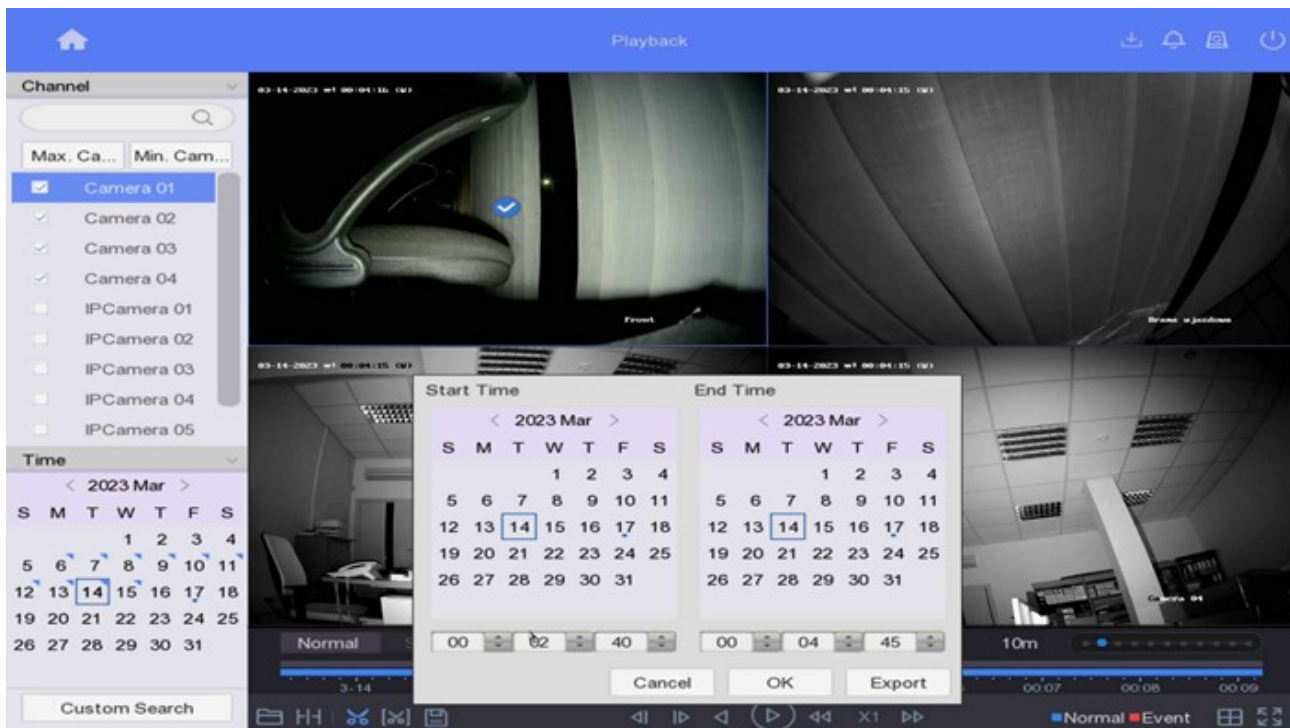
Playback

Channel

Max. Ca... Min. Cam...

Camera 01
Camera 02
Camera 03
Camera 04
IPCamera 01
IPCamera 02
IPCamera 03
IPCamera 04
IPCamera 05

Time

< 2023 Mar >

| S | M | T | W | T | F | S |
|---|---|---|---|---|---|---|
| | | | 1 | 2 | 3 | 4 |
| 5 | 6 | 7 | 8 | 9 | 10 | 11 |
| 12 | 13 | 14 | 15 | 16 | 17 | 18 |
| 19 | 20 | 21 | 22 | 23 | 24 | 25 |
| 26 | 27 | 28 | 29 | 30 | 31 | |

Custom Search

03-14-2023 Tue 00:04:16 (W)

Front

03-14-2023 Tue 00:04:15 (W)

Brama wjazdowa

03-14-2023 Tue 00:04:15 (W)

03-14-2023 Tue 00:04:15 (W)

Camera 04

Start Time

< 2023 Mar >

| S | M | T | W | T | F | S |
|---|---|---|---|---|---|---|
| | | | 1 | 2 | 3 | 4 |
| 5 | 6 | 7 | 8 | 9 | 10 | 11 |
| 12 | 13 | 14 | 15 | 16 | 17 | 18 |
| 19 | 20 | 21 | 22 | 23 | 24 | 25 |
| 26 | 27 | 28 | 29 | 30 | 31 | |

00 02 40

End Time

< 2023 Mar >

| S | M | T | W | T | F | S |
|---|---|---|---|---|---|---|
| | | | 1 | 2 | 3 | 4 |
| 5 | 6 | 7 | 8 | 9 | 10 | 11 |
| 12 | 13 | 14 | 15 | 16 | 17 | 18 |
| 19 | 20 | 21 | 22 | 23 | 24 | 25 |
| 26 | 27 | 28 | 29 | 30 | 31 | |

00 04 45

Cancel OK Export

Normal

10m

3-14

00:07 00:08 00:09

X1

Normal Event